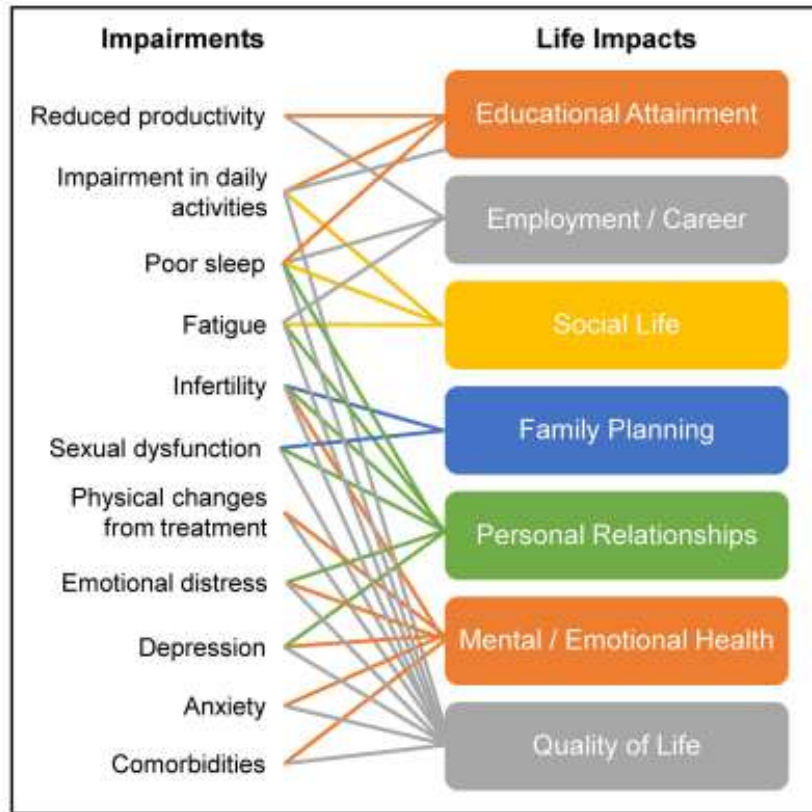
Impairments

Reduced productivity

Impairment in daily activities

Poor sleep

Fatigue

Infertility

Sexual dysfunction

Physical changes from treatment

Emotional distress

Depression

Anxiety

Comorbidities

Life Impacts

Educational Attainment

Employment / Career

Social Life

Family Planning

Personal Relationships

Mental / Emotional Health

Quality of Life